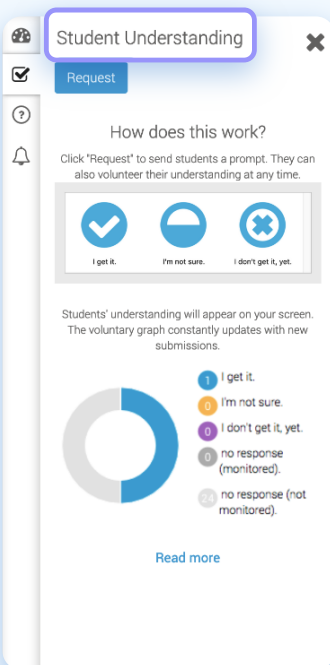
Student Understanding

Request

How does this work?

Click "Request" to send students a prompt. They can also volunteer their understanding at any time.

I get it.
I'm not sure.
I don't get it, yet.

Students' understanding will appear on your screen. The voluntary graph constantly updates with new submissions.

1 I get it.
0 I'm not sure.
0 I don't get it, yet.
0 no response (monitored).
24 no response (not monitored).

Read more